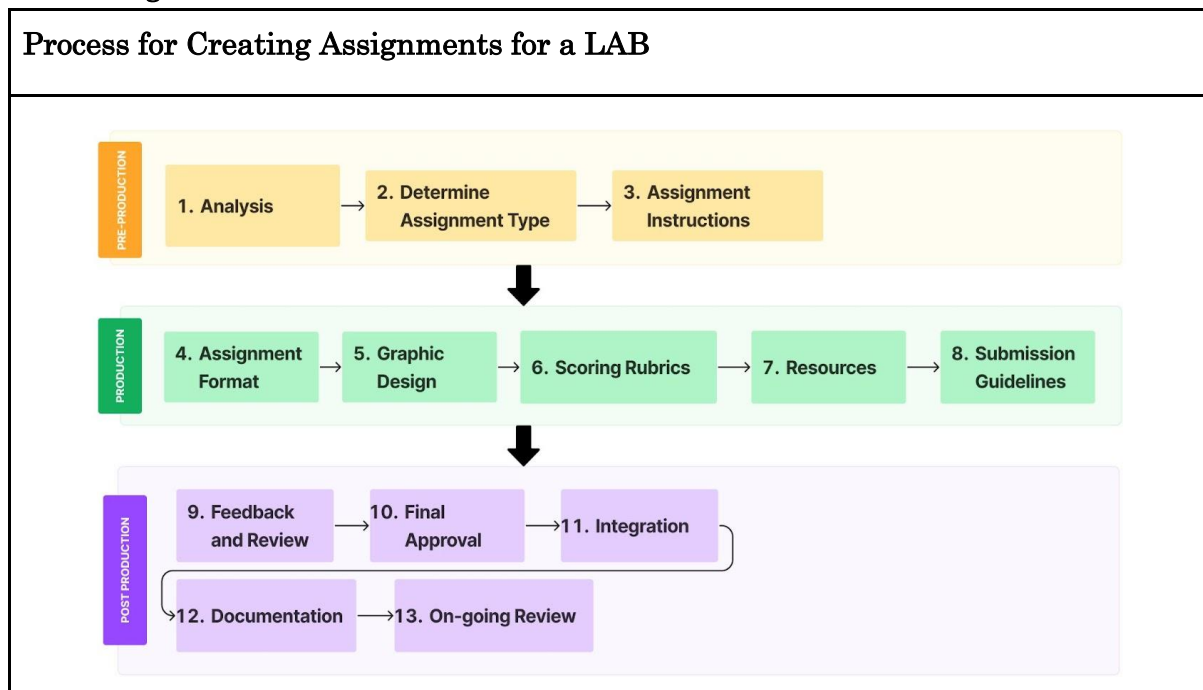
Process for Creating Assignments for a LAB

PRE-PRODUCTION

1. Analysis → 2. Determine Assignment Type → 3. Assignment Instructions

PRODUCTION

4. Assignment Format → 5. Graphic Design → 6. Scoring Rubrics → 7. Resources → 8. Submission Guidelines

POST PRODUCTION

9. Feedback and Review → 10. Final Approval → 11. Integration → 12. Documentation → 13. On-going Review